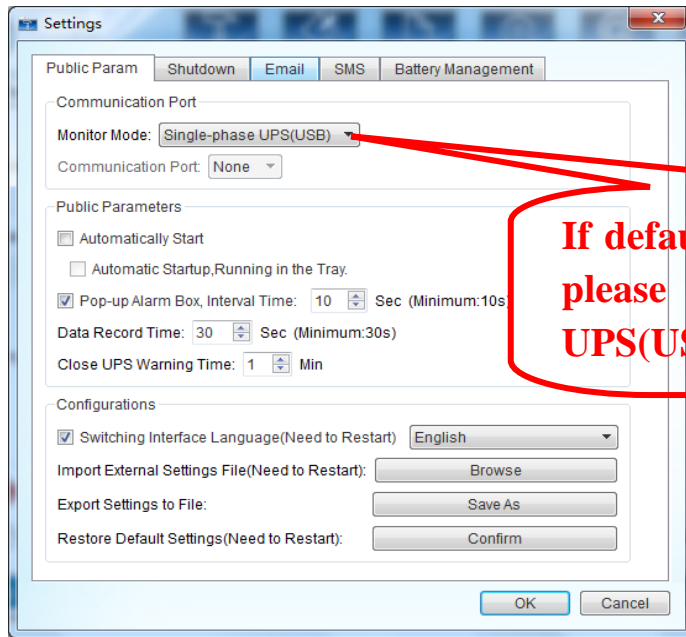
Settings

Public Param | Shutdown | Email | SMS | Battery Management

Communication Port

Monitor Mode: Single-phase UPS(USB)

Communication Port: None

Public Parameters

Automatically Start

Automatic Startup,Running in the Tray.

Pop-up Alarm Box, Interval Time: 10 Sec (Minimum:10s)

Data Record Time: 30 Sec (Minimum:30s)

Close UPS Warning Time: 1 Min

If defau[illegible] please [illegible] UPS(U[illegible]

Configurations

Switching Interface Language(Need to Restart) English

Import External Settings File(Need to Restart): Browse

Export Settings to File: Save As

Restore Default Settings(Need to Restart): Confirm

OK Cancel